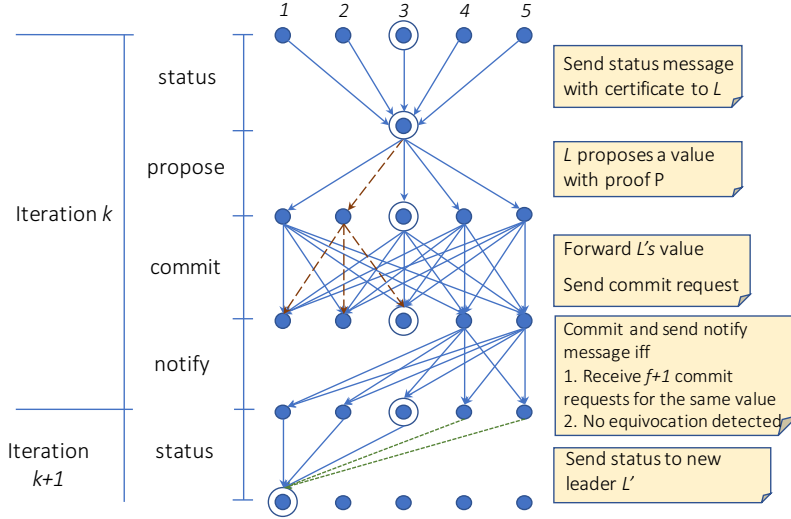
1 2 3 4 5

Iteration $k$

status

Send status message with certificate to $L$

propose

$L$ proposes a value with proof P

commit

Forward $L$'s value

Send commit request

notify

Commit and send notify message iff

1. Receive $f+1$ commit requests for the same value

2. No equivocation detected

Iteration $k+1$

status

Send status to new leader $L'$